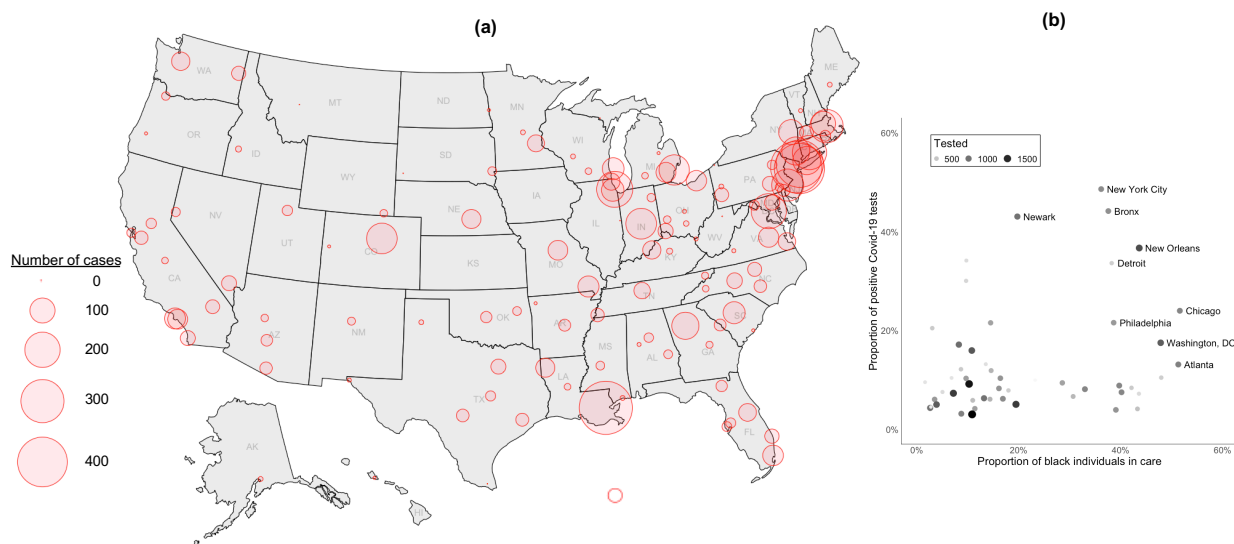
(a)

(b)

WA
MT
ND
MN
VT
ME
OR
ID
SD
WI
MI
NY
WY
IA
PA
NE
NV
IL
IN
OH
UT
CO
WV
VA
KS
MO
KY
CA
NC
TN
OK
AR
SC
AZ
NM
MS
AL
GA
TX
LA
FL
AK
HI

Number of cases
0
100
200
300
400

Tested
500
1000
1500

Proportion of positive Covid-19 tests
60%
40%
20%
0%

New York City
Newark
Bronx
New Orleans
Detroit
Chicago
Philadelphia
Washington, DC
Atlanta

0%
20%
40%
60%
Proportion of black individuals in care